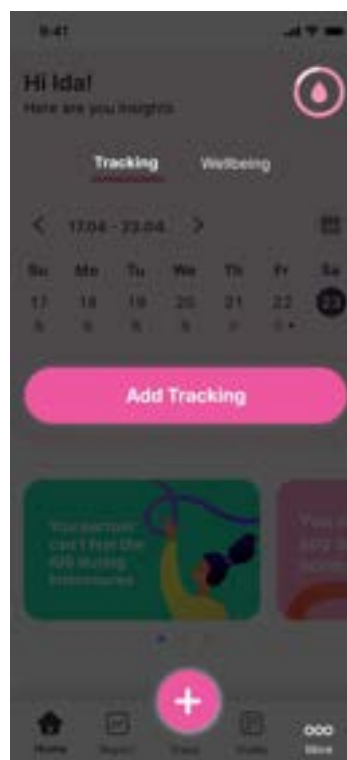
9:41

Hi Ida!
Here are you insights

Tracking Wellbeing

< 17.04 - 23.04 >

| Su | Mo | Tu | We | Th | Fr | Sa |
|---|---|---|---|---|---|---|
| 17 | 18 | 19 | 20 | 21 | 22 | 23 |
| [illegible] | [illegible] | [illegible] | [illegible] | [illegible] | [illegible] | |

Add Tracking

Your partner can't feel the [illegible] during intercourse

You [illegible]

Home Report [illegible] Profile More